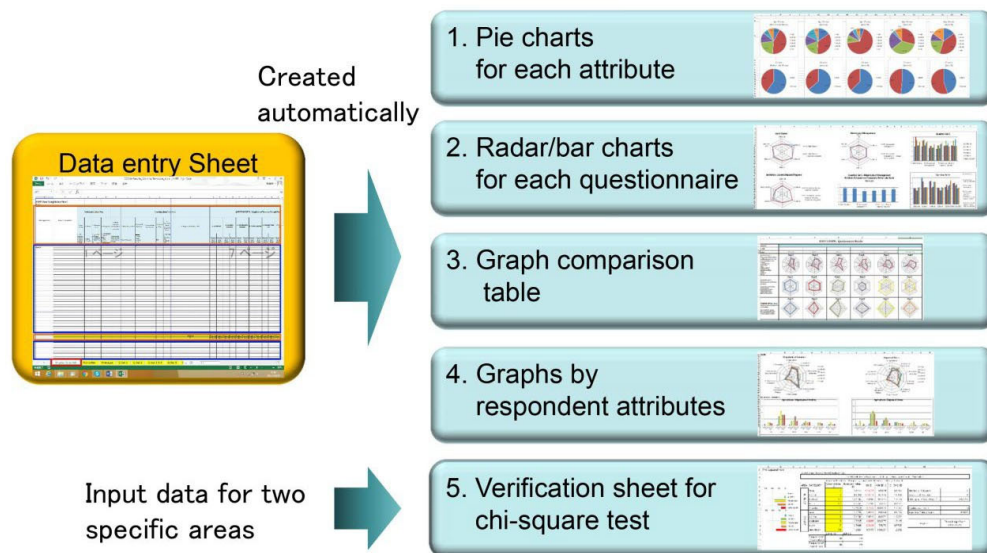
Data entry Sheet

Created automatically

1. Pie charts for each attribute

2. Radar/bar charts for each questionnaire

3. Graph comparison table

4. Graphs by respondent attributes

Input data for two specific areas

5. Verification sheet for chi-square test